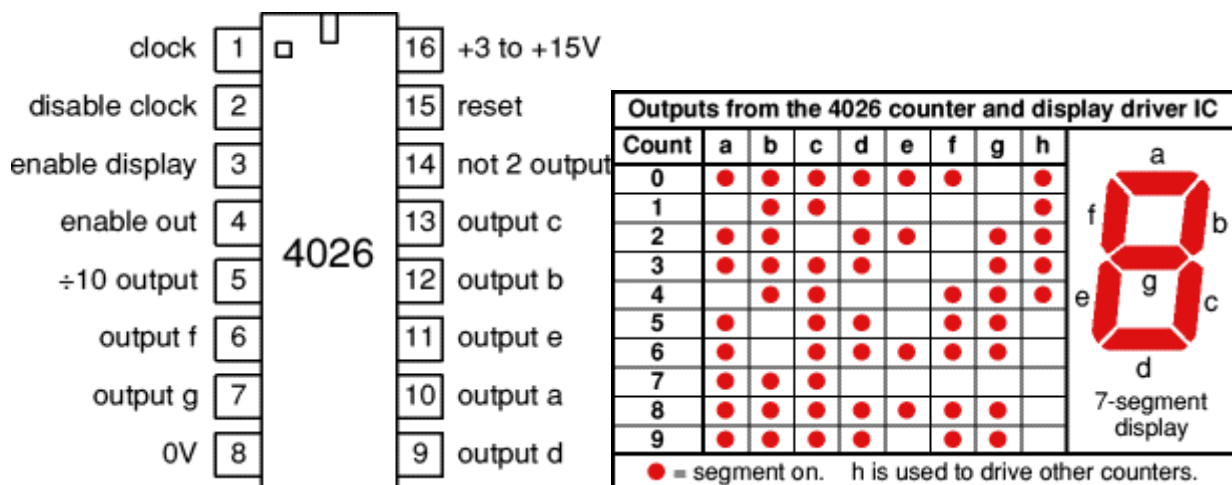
| | | | |
|---|---|---|---|
| clock | 1 | 16 | +3 to +15V |
| disable clock | 2 | 15 | reset |
| enable display | 3 | 14 | not 2 output |
| enable out | 4 | 13 | output c |
| ÷10 output | 5 | 12 | output b |
| output f | 6 | 11 | output e |
| output g | 7 | 10 | output a |
| 0V | 8 | 9 | output d |

4026

Outputs from the 4026 counter and display driver IC

| Count | a | b | c | d | e | f | g | h |
|---|---|---|---|---|---|---|---|---|
| 0 | ● | ● | ● | ● | ● | ● | | ● |
| 1 | | ● | ● | | | | | ● |
| 2 | ● | ● | | ● | ● | | ● | ● |
| 3 | ● | ● | ● | ● | | | ● | ● |
| 4 | | ● | ● | | | ● | ● | ● |
| 5 | ● | | ● | ● | | ● | ● | |
| 6 | ● | | ● | ● | ● | ● | ● | |
| 7 | ● | ● | ● | | | | | |
| 8 | ● | ● | ● | ● | ● | ● | ● | |
| 9 | ● | ● | ● | ● | | ● | ● | |

a
f
b
g
e
c
d
7-segment display

● = segment on. h is used to drive other counters.